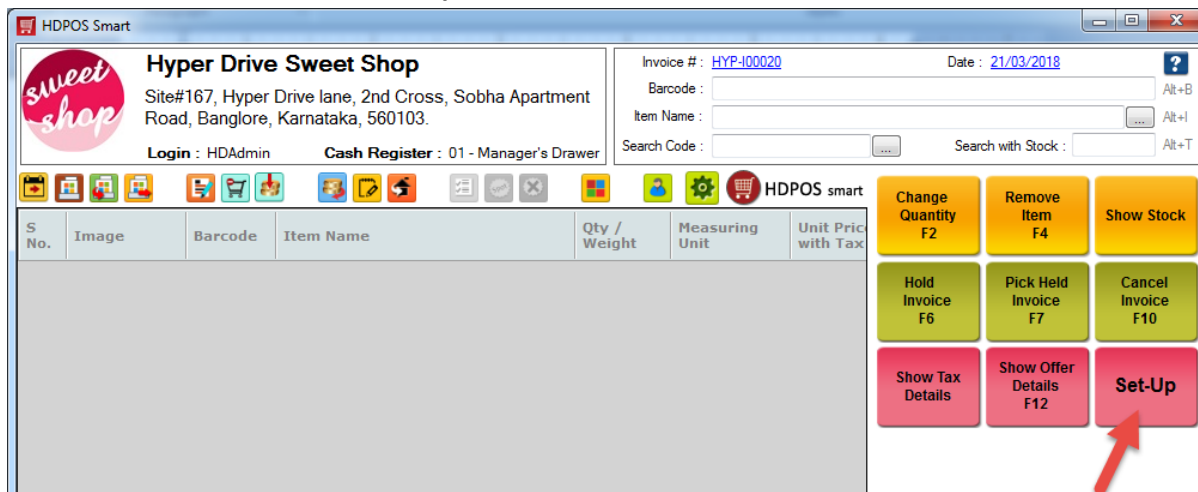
HDPOS Smart

sweet shop

Hyper Drive Sweet Shop

Site#167, Hyper Drive lane, 2nd Cross, Sobha Apartment Road, Banglore, Karnataka, 560103.

Login : HDAdmin Cash Register : 01 - Manager's Drawer

Invoice # : HYP-I00020 Date : 21/03/2018 ?

Barcode : Alt+B

Item Name : ... Alt+I

Search Code : ... Search with Stock : Alt+T

HDPOS smart

| S No. | Image | Barcode | Item Name | Qty / Weight | Measuring Unit | Unit Price with Tax |
|---|---|---|---|---|---|---|

Change Quantity F2

Remove Item F4

Show Stock

Hold Invoice F6

Pick Held Invoice F7

Cancel Invoice F10

Show Tax Details

Show Offer Details F12

Set-Up